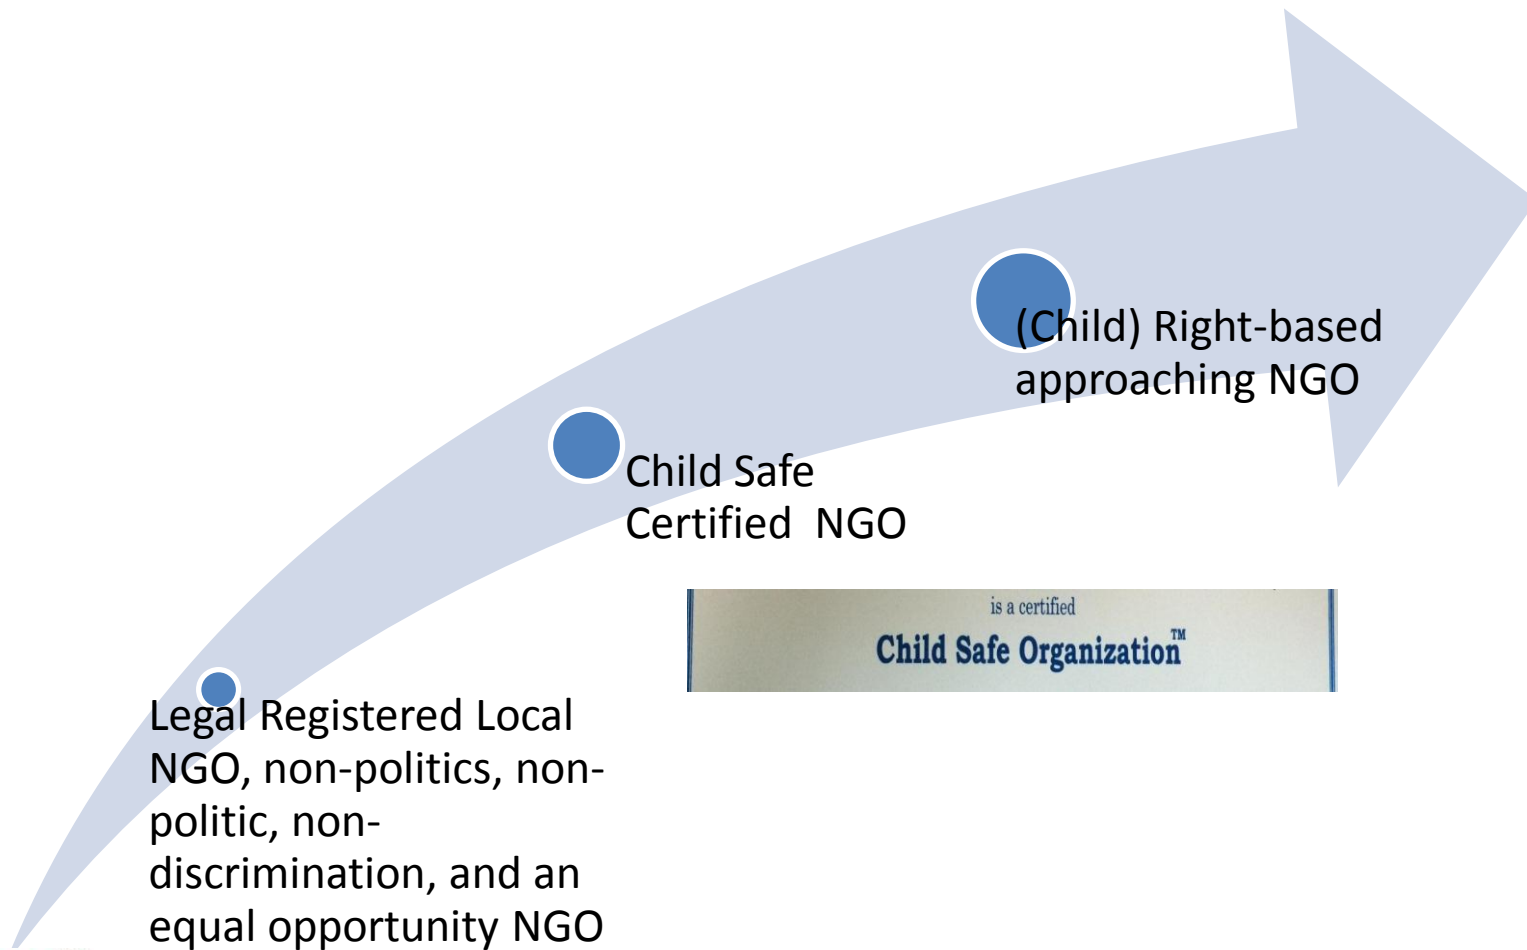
Legal Registered Local NGO, non-politics, non-politic, non-discrimination, and an equal opportunity NGO

Child Safe Certified NGO

is a certified
Child Safe Organization™

(Child) Right-based approaching NGO